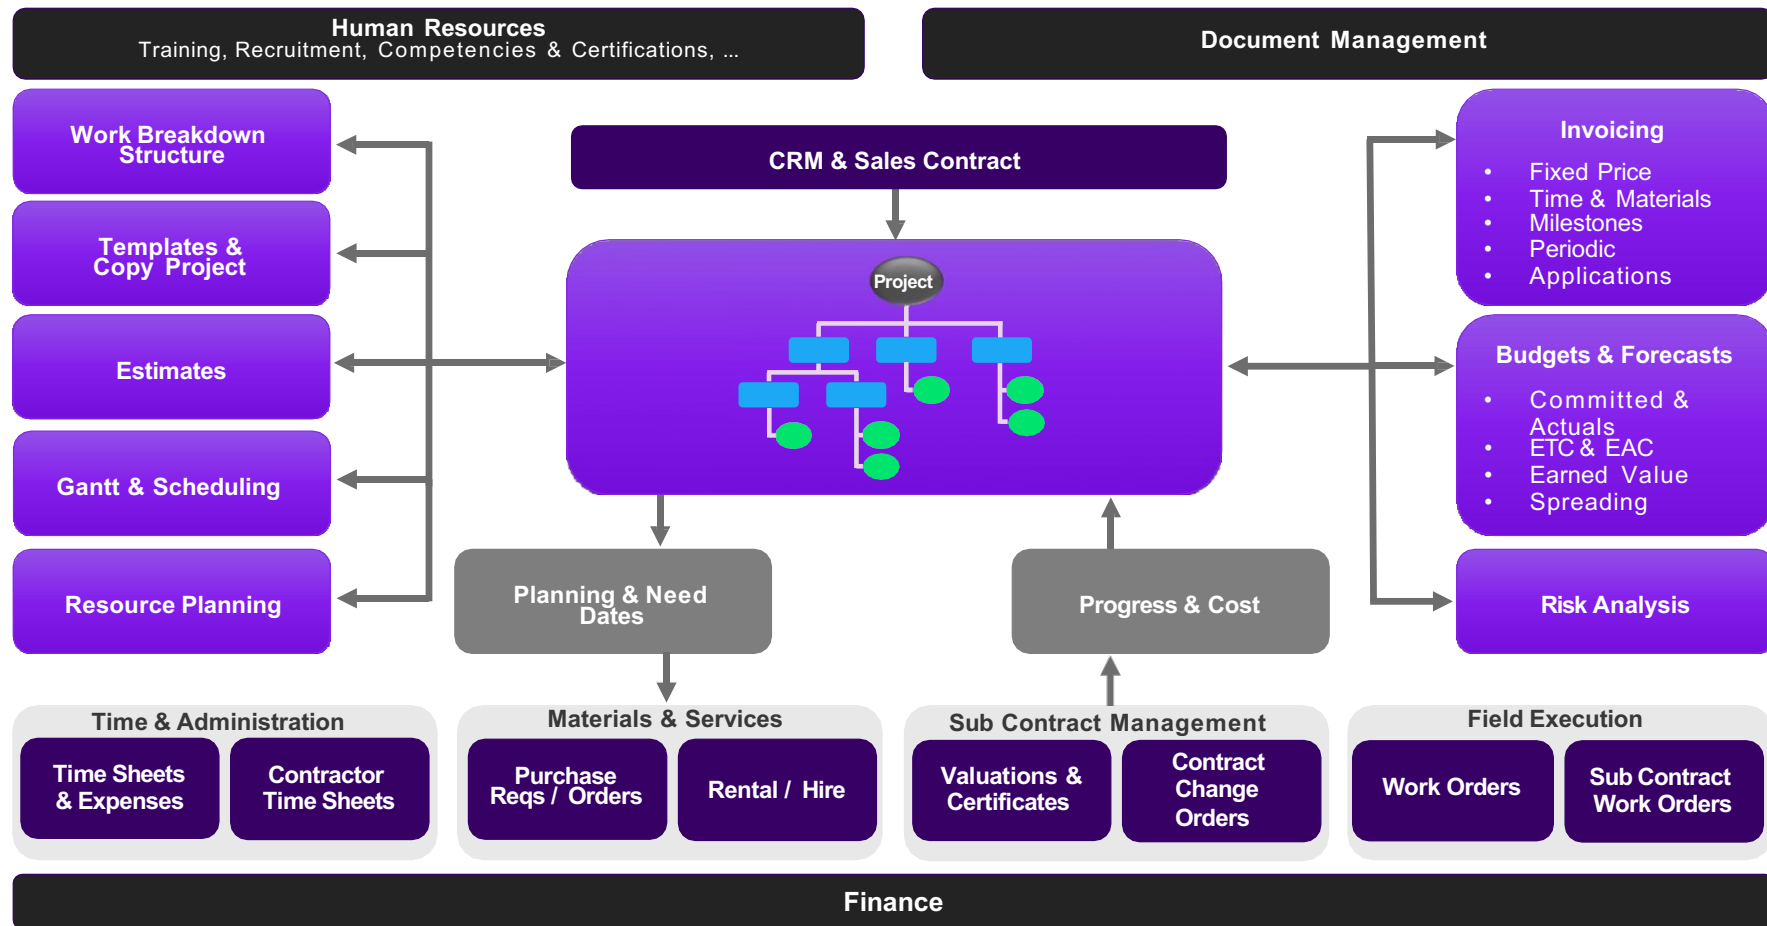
Human Resources
Training, Recruitment, Competencies & Certifications, ...

Document Management

Work Breakdown Structure

Templates & Copy Project

Estimates

Gantt & Scheduling

Resource Planning

CRM & Sales Contract

Project

Invoicing
• Fixed Price
• Time & Materials
• Milestones
• Periodic
• Applications

Budgets & Forecasts
• Committed & Actuals
• ETC & EAC
• Earned Value
• Spreading

Risk Analysis

Planning & Need Dates

Progress & Cost

Time & Administration
Time Sheets & Expenses
Contractor Time Sheets

Materials & Services
Purchase Reqs / Orders
Rental / Hire

Sub Contract Management
Valuations & Certificates
Contract Change Orders

Field Execution
Work Orders
Sub Contract Work Orders

Finance